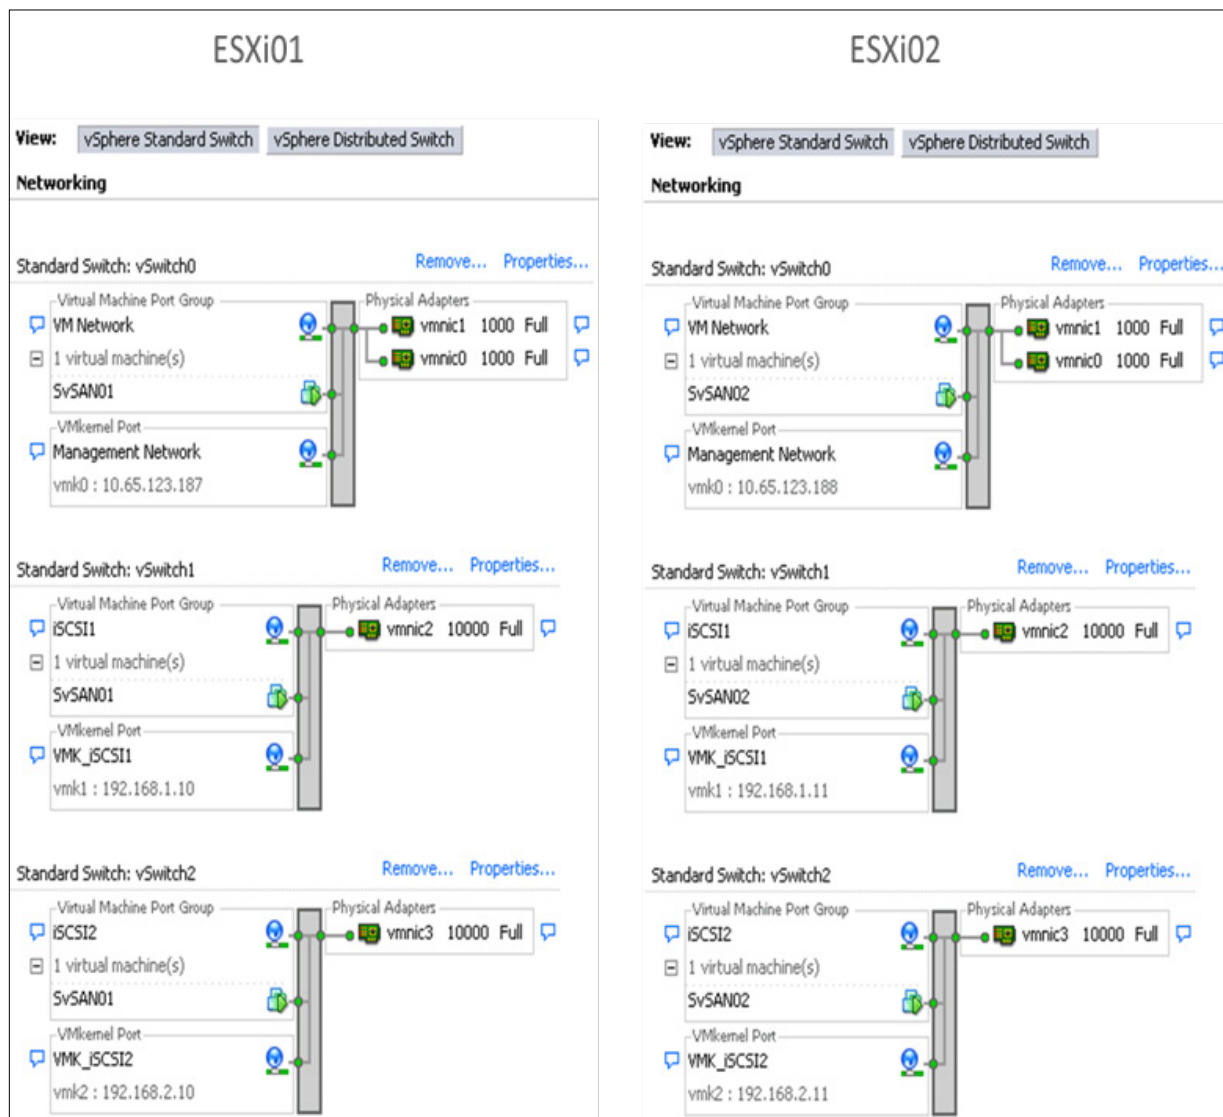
ESXi01

View: vSphere Standard Switch vSphere Distributed Switch

Networking

Standard Switch: vSwitch0 Remove... Properties...

Virtual Machine Port Group
VM Network
1 virtual machine(s)
SvSAN01

VMkernel Port
Management Network
vmk0 : 10.65.123.187

Physical Adapters
vmnic1 1000 Full
vmnic0 1000 Full

Standard Switch: vSwitch1 Remove... Properties...

Virtual Machine Port Group
iSCSI1
1 virtual machine(s)
SvSAN01

VMkernel Port
VMK_iSCSI1
vmk1 : 192.168.1.10

Physical Adapters
vmnic2 10000 Full

Standard Switch: vSwitch2 Remove... Properties...

Virtual Machine Port Group
iSCSI2
1 virtual machine(s)
SvSAN01

VMkernel Port
VMK_iSCSI2
vmk2 : 192.168.2.10

Physical Adapters
vmnic3 10000 Full

ESXi02

View: vSphere Standard Switch vSphere Distributed Switch

Networking

Standard Switch: vSwitch0 Remove... Properties...

Virtual Machine Port Group
VM Network
1 virtual machine(s)
SvSAN02

VMkernel Port
Management Network
vmk0 : 10.65.123.188

Physical Adapters
vmnic1 1000 Full
vmnic0 1000 Full

Standard Switch: vSwitch1 Remove... Properties...

Virtual Machine Port Group
iSCSI1
1 virtual machine(s)
SvSAN02

VMkernel Port
VMK_iSCSI1
vmk1 : 192.168.1.11

Physical Adapters
vmnic2 10000 Full

Standard Switch: vSwitch2 Remove... Properties...

Virtual Machine Port Group
iSCSI2
1 virtual machine(s)
SvSAN02

VMkernel Port
VMK_iSCSI2
vmk2 : 192.168.2.11

Physical Adapters
vmnic3 10000 Full